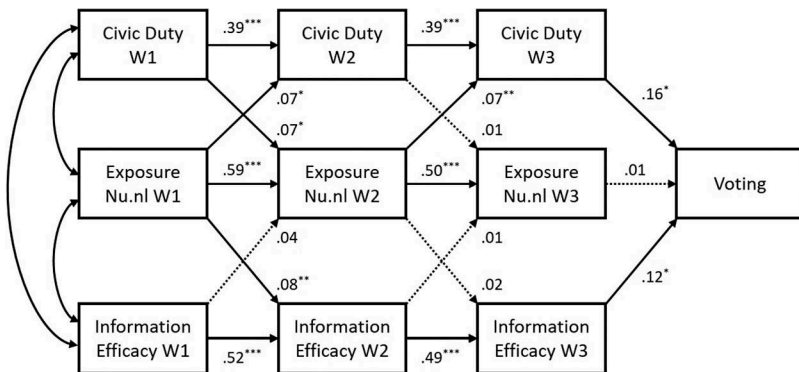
Civic Duty W1

.39***

Civic Duty W2

.39***

Civic Duty W3

.07*

.07*

.07**

.01

.16*

Exposure Nu.nl W1

.59***

Exposure Nu.nl W2

.50***

Exposure Nu.nl W3

.01

Voting

.04

.08**

.01

.02

.12*

Information Efficacy W1

.52***

Information Efficacy W2

.49***

Information Efficacy W3